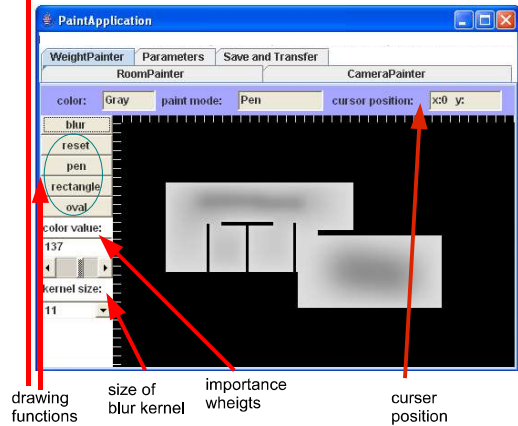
PaintApplication

WeightPainter | Parameters | Save and Transfer
RoomPainter | CameraPainter

color: Gray paint mode: Pen cursor position: x:0 y:

blur
reset
pen
rectangle
oval
color value:
137
kernel size:
11

drawing functions

size of blur kernel

importance wheigts

curser position